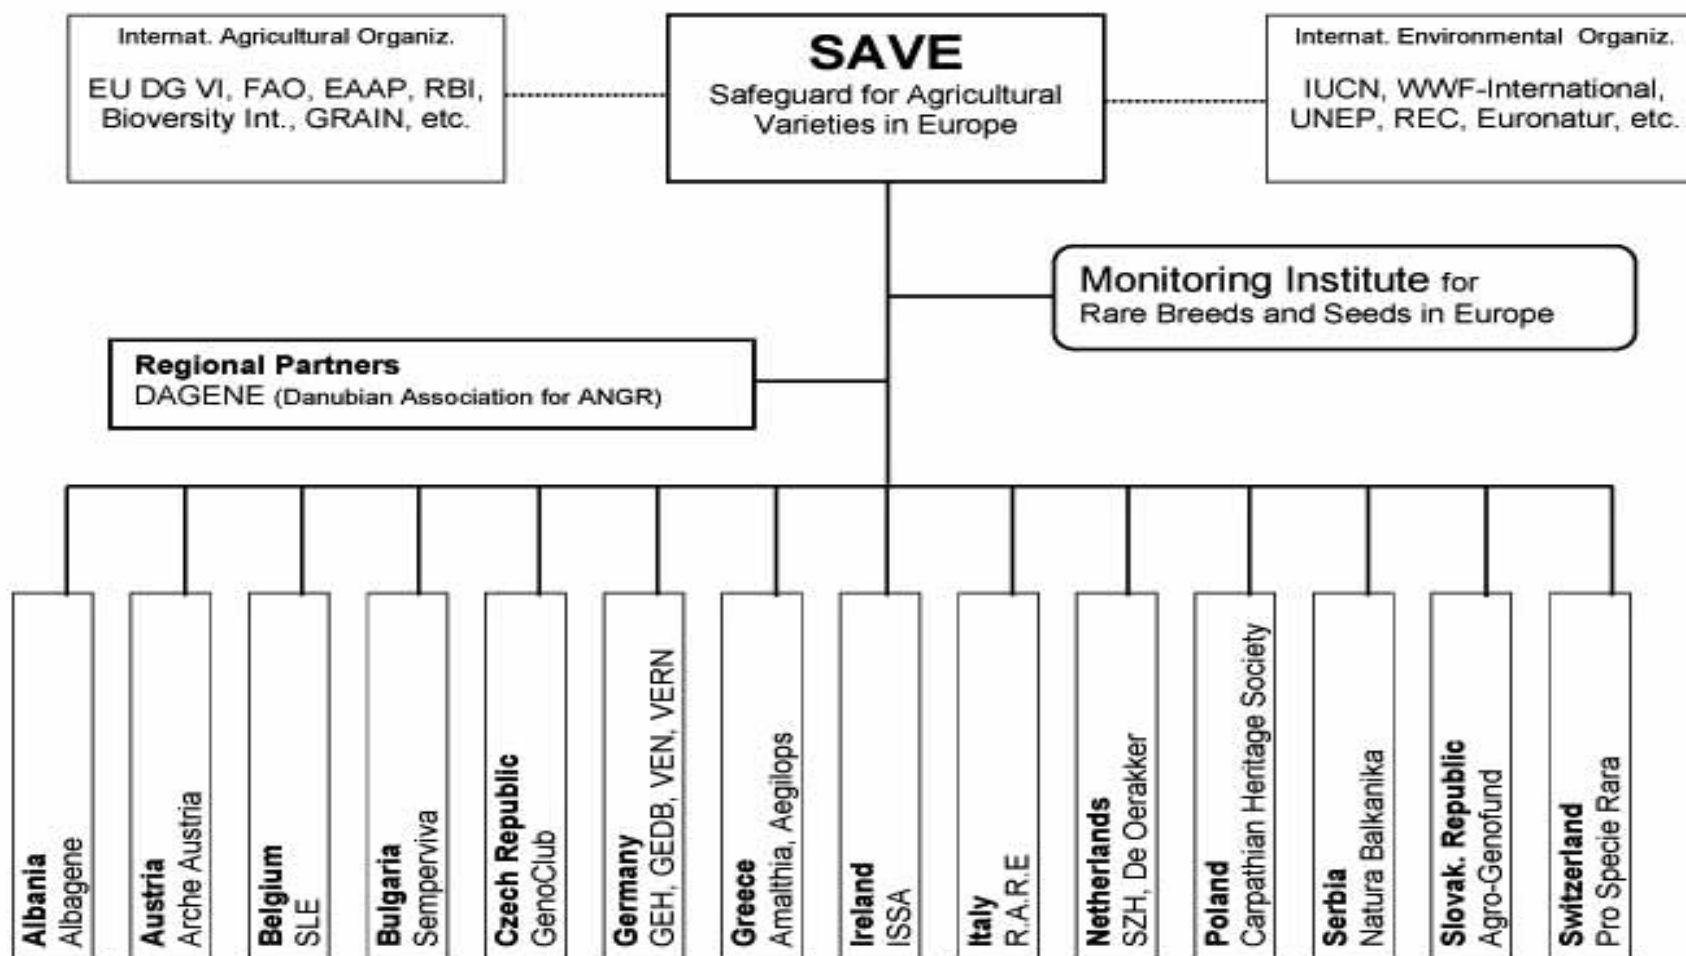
Internat. Agricultural Organiz.

EU DG VI, FAO, EAAP, RBI, Bioversity Int., GRAIN, etc.

SAVE
Safeguard for Agricultural Varieties in Europe

Internat. Environmental Organiz.

IUCN, WWF-International, UNEP, REC, Euronatur, etc.

Monitoring Institute for Rare Breeds and Seeds in Europe

Regional Partners
DAGENE (Danubian Association for ANGR)

Albania
Albagene

Austria
Arche Austria

Belgium
SLE

Bulgaria
Semperviva

Czech Republic
GenoClub

Germany
GEH, GEDB, VEN, VERN

Greece
Amalthia, Aegilops

Ireland
ISSA

Italy
R.A.R.E

Netherlands
SZH, De Oerakker

Poland
Carpathian Heritage Society

Serbia
Natura Balkanika

Slovak. Republic
Agro-Genofund

Switzerland
Pro Specie Rara